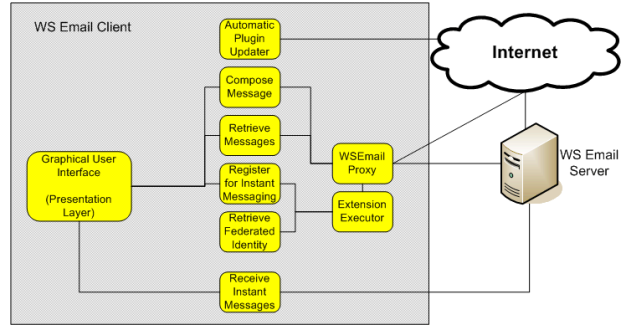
WS Email Client

Automatic Plugin Updater

Internet

Compose Message

Retrieve Messages

Graphical User Interface

(Presentation Layer)

Register for Instant Messaging

WSEmail Proxy

WS Email Server

Retrieve Federated Identity

Extension Executor

Receive Instant Messages